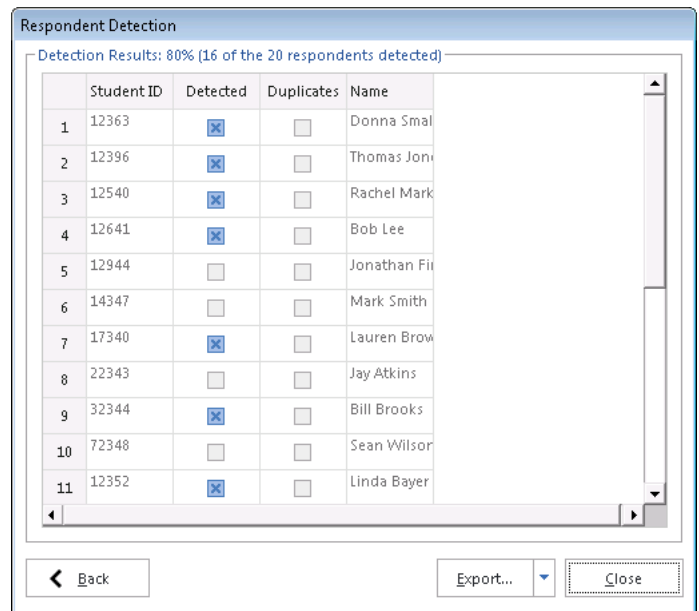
Respondent Detection

Detection Results: 80% (16 of the 20 respondents detected)

| | Student ID | Detected | Duplicates | Name |
|---|---|---|---|---|
| 1 | 12363 | ☒ | ☐ | Donna Smal |
| 2 | 12396 | ☒ | ☐ | Thomas Jon |
| 3 | 12540 | ☒ | ☐ | Rachel Mark |
| 4 | 12641 | ☒ | ☐ | Bob Lee |
| 5 | 12944 | ☐ | ☐ | Jonathan Fi |
| 6 | 14347 | ☐ | ☐ | Mark Smith |
| 7 | 17340 | ☒ | ☐ | Lauren Brow |
| 8 | 22343 | ☐ | ☐ | Jay Atkins |
| 9 | 32344 | ☒ | ☐ | Bill Brooks |
| 10 | 72348 | ☐ | ☐ | Sean Wilsor |
| 11 | 12352 | ☒ | ☐ | Linda Bayer |

Back

Export...

Close